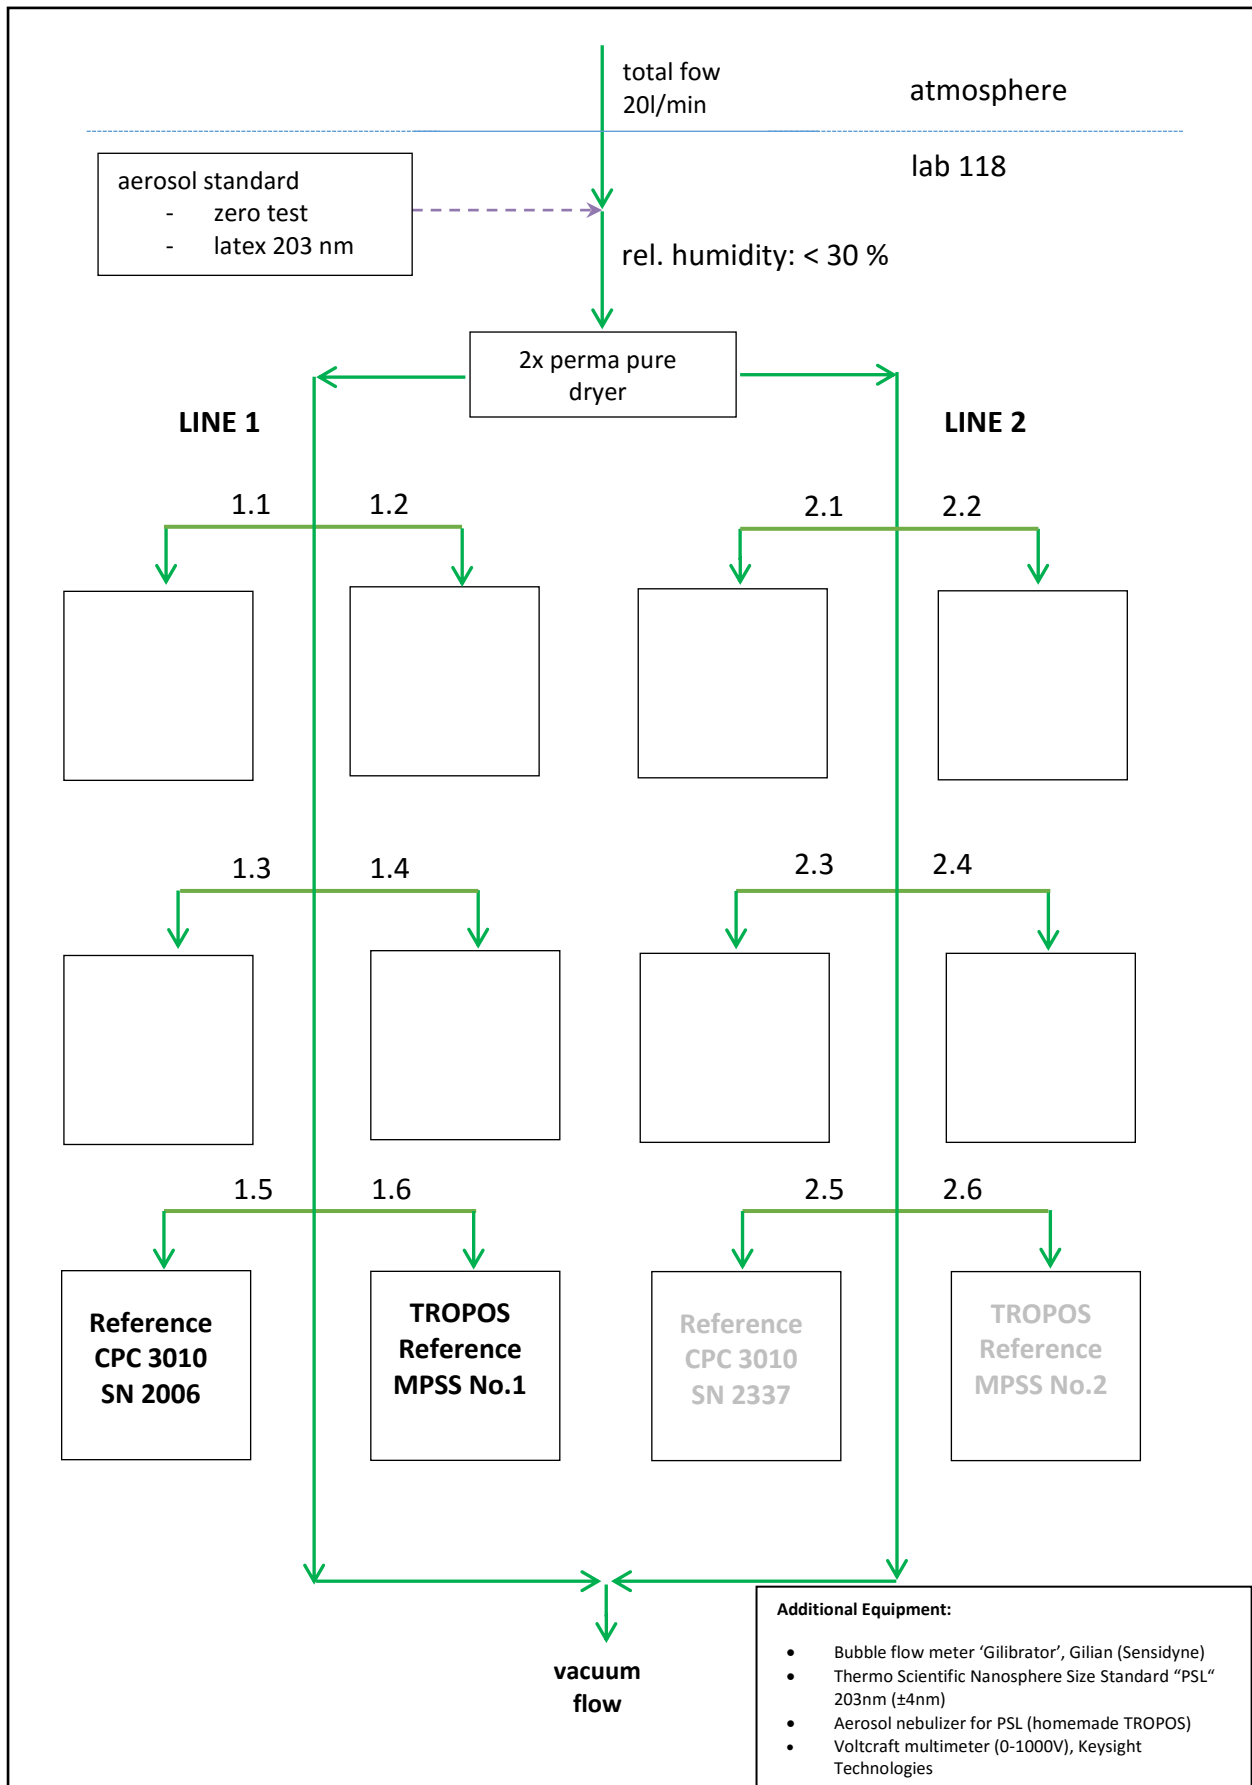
total fow
20l/min

atmosphere

lab 118

aerosol standard
- zero test
- latex 203 nm

rel. humidity: < 30 %

2x perma pure dryer

LINE 1

LINE 2

1.1 1.2

2.1 2.2

1.3 1.4

2.3 2.4

1.5 1.6

2.5 2.6

Reference CPC 3010 SN 2006

TROPOS Reference MPSS No.1

Reference CPC 3010 SN 2337

TROPOS Reference MPSS No.2

vacuum flow

Additional Equipment:

- Bubble flow meter 'Gilibrator', Gilian (Sensidyne)
- Thermo Scientific Nanosphere Size Standard "PSL" 203nm (±4nm)
- Aerosol nebulizer for PSL (homemade TROPOS)
- Voltcraft multimeter (0-1000V), Keysight Technologies